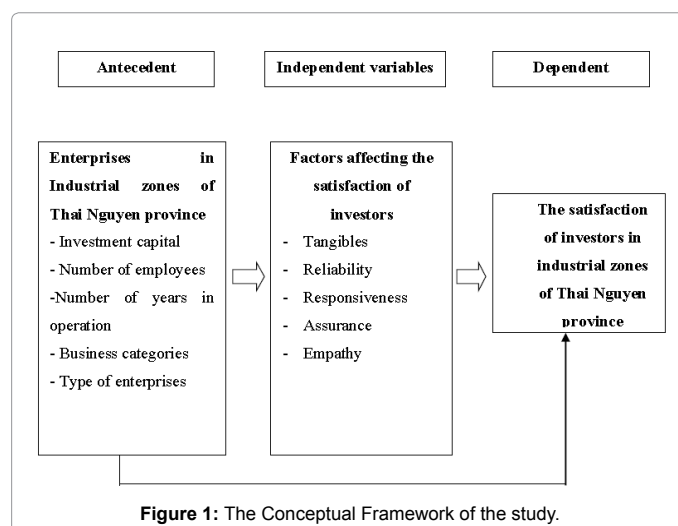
Antecedent

Independent variables

Dependent

Enterprises in Industrial zones of Thai Nguyen province
- Investment capital
- Number of employees
-Number of years in operation
- Business categories
- Type of enterprises

Factors affecting the satisfaction of investors
- Tangibles
- Reliability
- Responsiveness
- Assurance
- Empathy

The satisfaction of investors in industrial zones of Thai Nguyen province

Figure 1: The Conceptual Framework of the study.